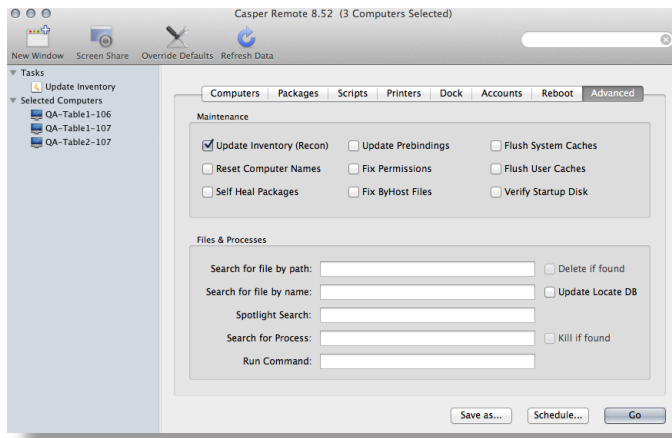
Casper Remote 8.52 (3 Computers Selected)

New Window Screen Share Override Defaults Refresh Data

Tasks
Update Inventory
Selected Computers
QA-Table1-106
QA-Table1-107
QA-Table2-107

Computers | Packages | Scripts | Printers | Dock | Accounts | Reboot | Advanced

Maintenance

Update Inventory (Recon)
Update Prebindings
Flush System Caches
Reset Computer Names
Fix Permissions
Flush User Caches
Self Heal Packages
Fix ByHost Files
Verify Startup Disk

Files & Processes

Search for file by path:
Delete if found
Search for file by name:
Update Locate DB
Spotlight Search:
Search for Process:
Kill if found
Run Command:

Save as... Schedule... Go